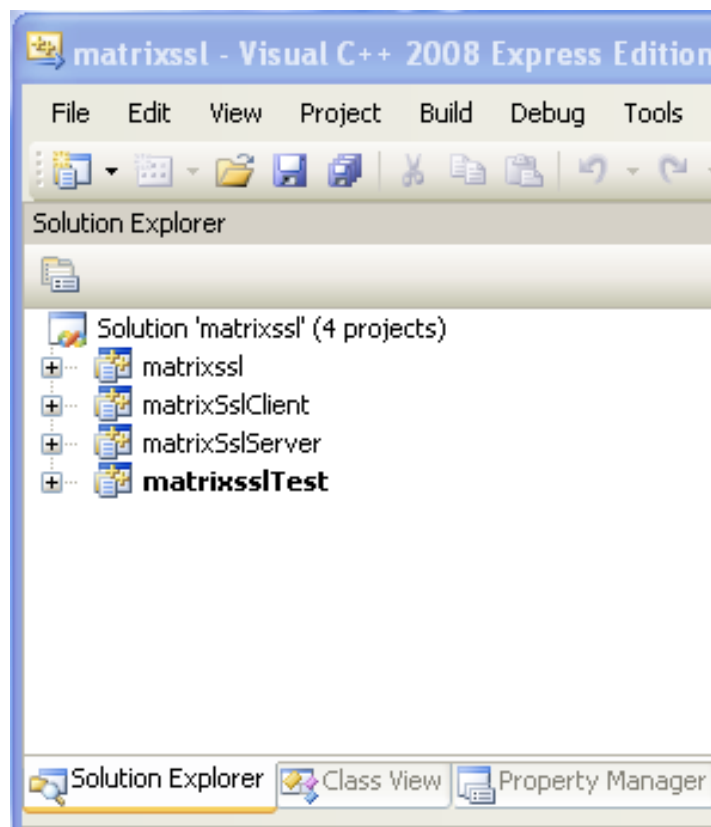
matrixssl - Visual C++ 2008 Express Edition

File Edit View Project Build Debug Tools

Solution Explorer

Solution 'matrixssl' (4 projects)
matrixssl
matrixSslClient
matrixSslServer
**matrixsslTest**

Solution Explorer Class View Property Manager